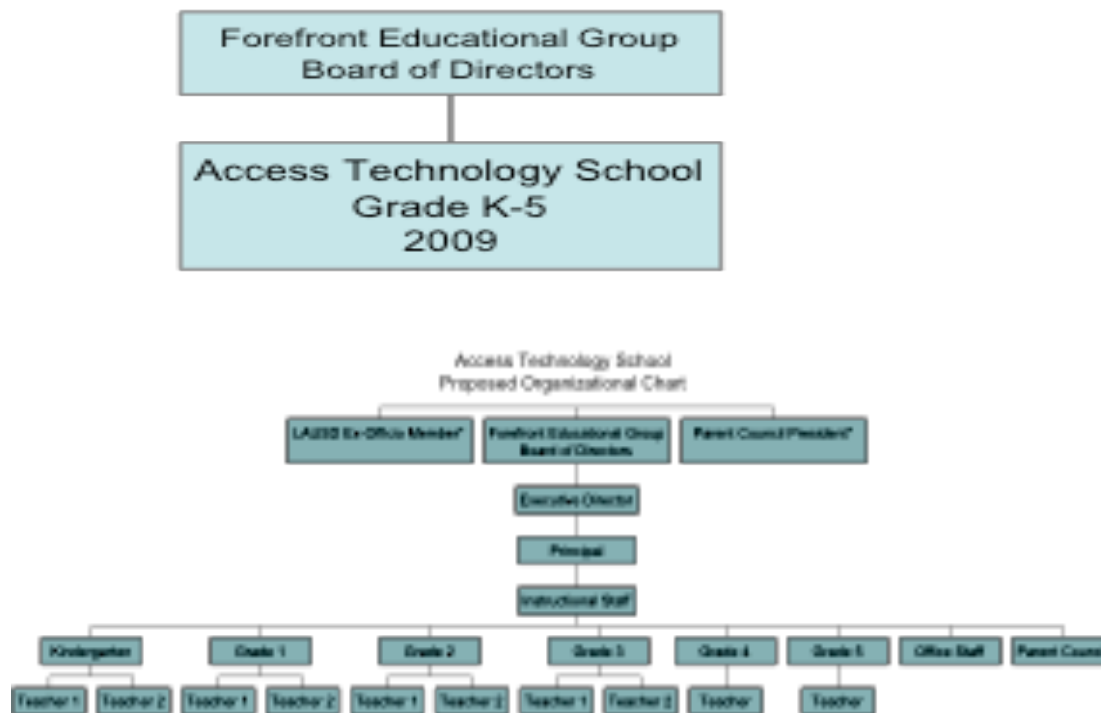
Forefront Educational Group
Board of Directors

Access Technology School
Grade K-5
2009

Access Technology School
Proposed Organizational Chart

LAUSD Ex-Officio Member*

Forefront Educational Group Board of Directors

Parent Council President*

Executive Director

Principal

Instructional Staff

Kindergarten

Grade 1

Grade 2

Grade 3

Grade 4

Grade 5

Office Staff

Parent Coun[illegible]

Teacher 1

Teacher 2

Teacher 1

Teacher 2

Teacher 1

Teacher 2

Teacher 1

Teacher 2

Teacher

Teacher